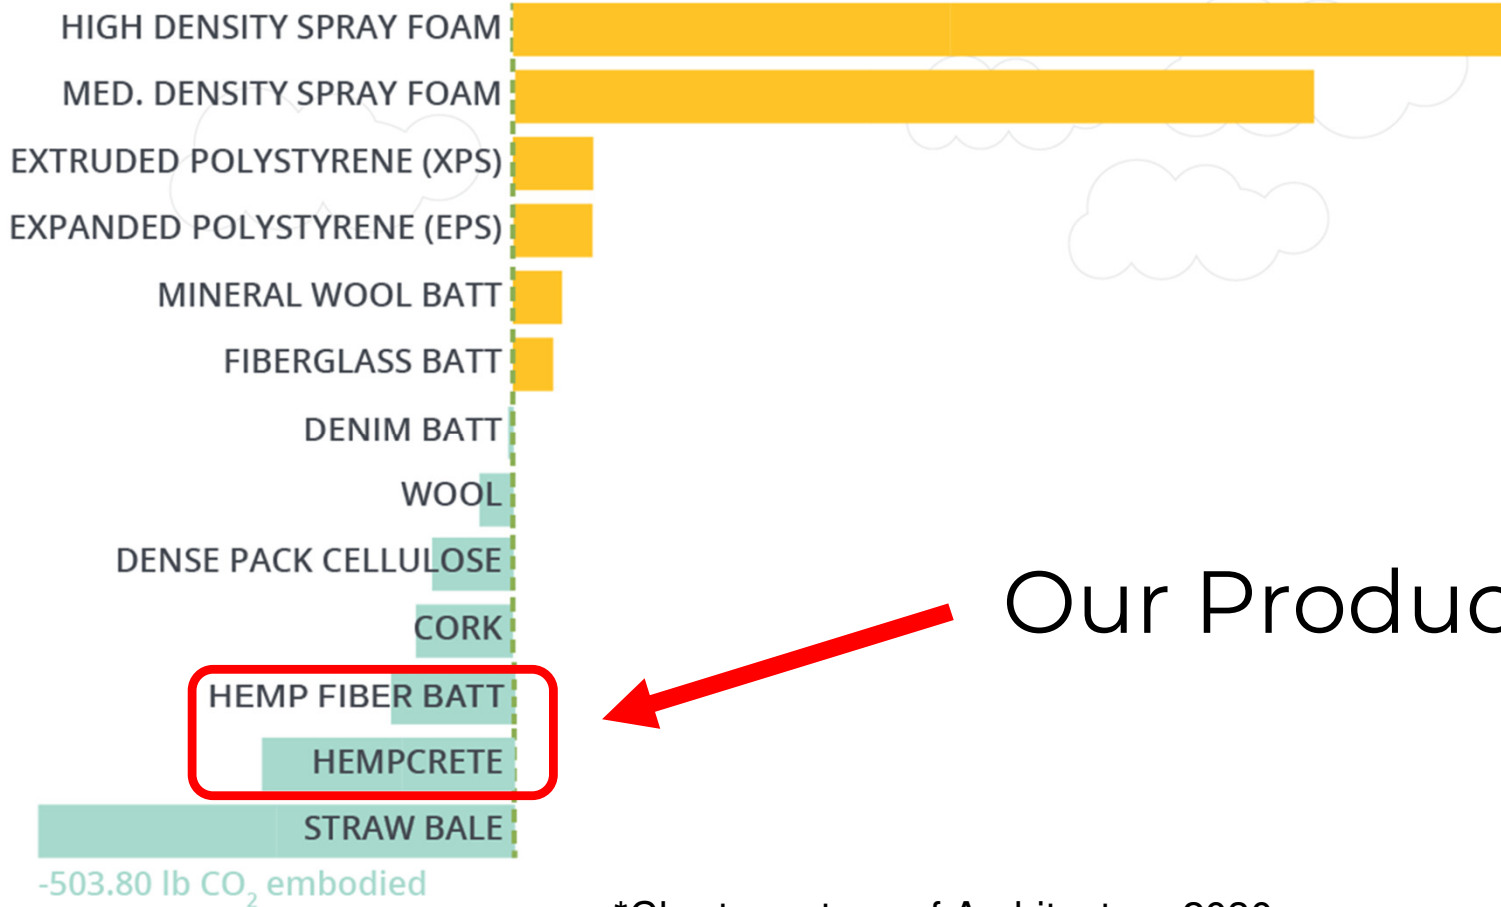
HIGH DENSITY SPRAY FOAM
MED. DENSITY SPRAY FOAM
EXTRUDED POLYSTYRENE (XPS)
EXPANDED POLYSTYRENE (EPS)
MINERAL WOOL BATT
FIBERGLASS BATT
DENIM BATT
WOOL
DENSE PACK CELLULOSE
CORK
HEMP FIBER BATT
HEMPCRETE
STRAW BALE
-503.80 lb $CO_2$ embodied

Our Produc

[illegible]